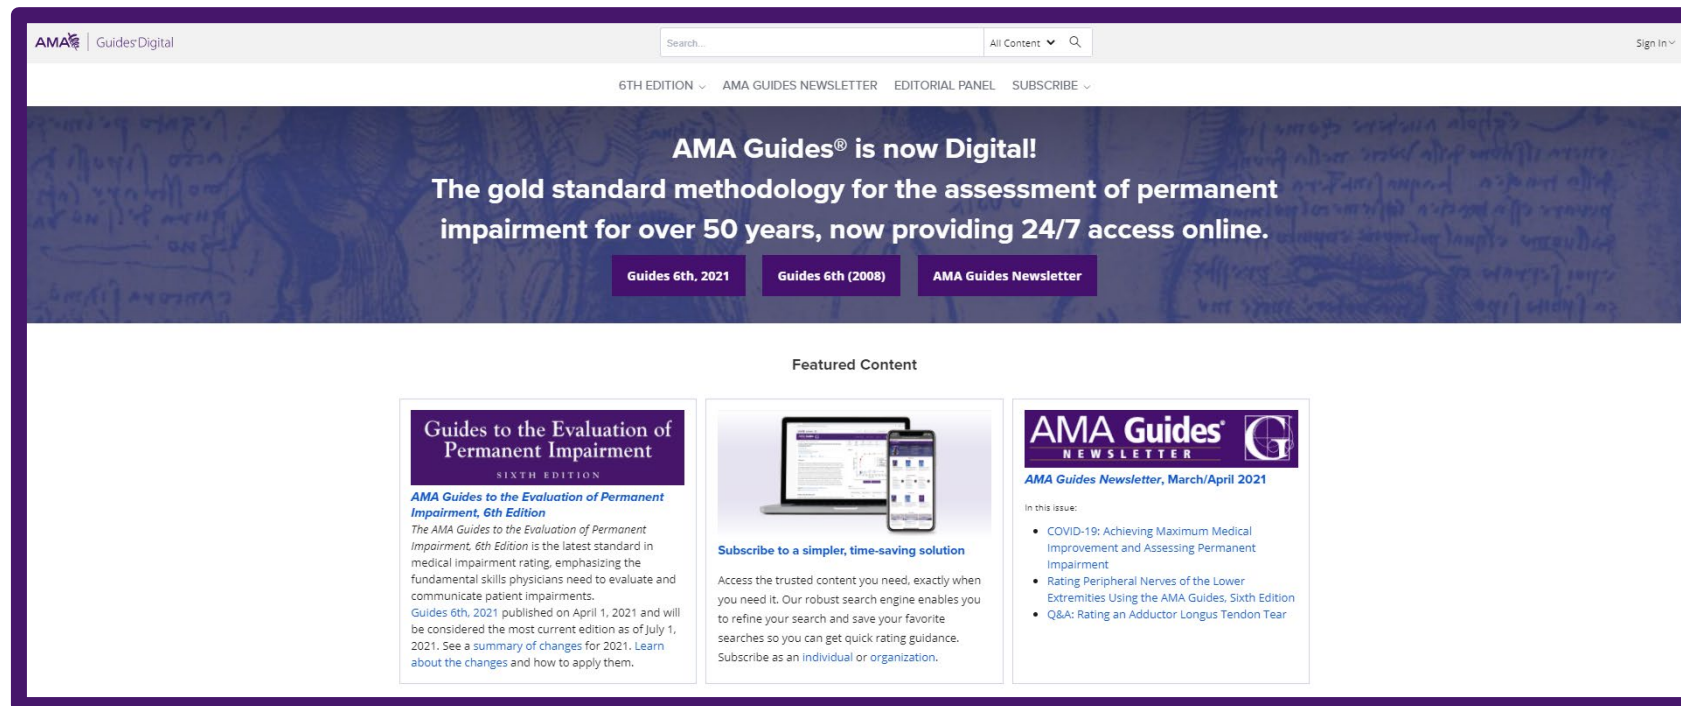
AMA | Guides Digital

Search...

All Content

Sign In

6TH EDITION   AMA GUIDES NEWSLETTER   EDITORIAL PANEL   SUBSCRIBE

AMA Guides® is now Digital!
The gold standard methodology for the assessment of permanent impairment for over 50 years, now providing 24/7 access online.

Guides 6th, 2021   Guides 6th (2008)   AMA Guides Newsletter

Featured Content

Guides to the Evaluation of Permanent Impairment
SIXTH EDITION

*AMA Guides to the Evaluation of Permanent Impairment, 6th Edition*

*The AMA Guides to the Evaluation of Permanent Impairment, 6th Edition* is the latest standard in medical impairment rating, emphasizing the fundamental skills physicians need to evaluate and communicate patient impairments. Guides 6th, 2021 published on April 1, 2021 and will be considered the most current edition as of July 1, 2021. See a summary of changes for 2021. Learn about the changes and how to apply them.

Subscribe to a simpler, time-saving solution

Access the trusted content you need, exactly when you need it. Our robust search engine enables you to refine your search and save your favorite searches so you can get quick rating guidance. Subscribe as an individual or organization.

AMA Guides® NEWSLETTER

*AMA Guides Newsletter*, March/April 2021

In this issue:

- COVID-19: Achieving Maximum Medical Improvement and Assessing Permanent Impairment
- Rating Peripheral Nerves of the Lower Extremities Using the AMA Guides, Sixth Edition
- Q&A: Rating an Adductor Longus Tendon Tear